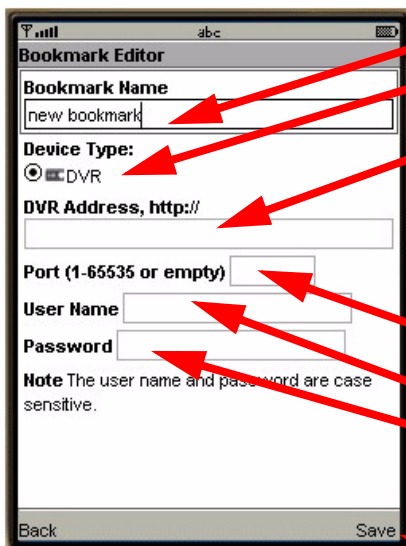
abc

Bookmark Editor

Bookmark Name

new bookmark

Device Type:

DVR

DVR Address, http://

Port (1-65535 or empty)

User Name

Password

Note The user name and password are case sensitive.

Back

Save